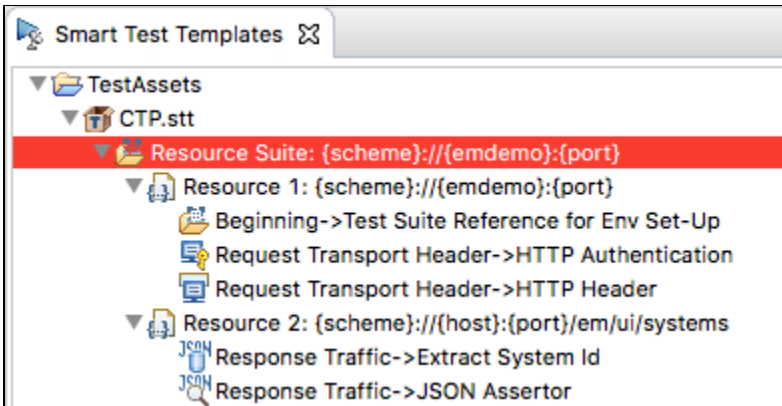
Smart Test Templates ☒

TestAssets
CTP.stt
Resource Suite: {scheme}://{emdemo}:{port}
Resource 1: {scheme}://{emdemo}:{port}
Beginning->Test Suite Reference for Env Set-Up
Request Transport Header->HTTP Authentication
Request Transport Header->HTTP Header
Resource 2: {scheme}://{host}:{port}/em/ui/systems
JSON Response Traffic->Extract System Id
JSON Response Traffic->JSON Assertor